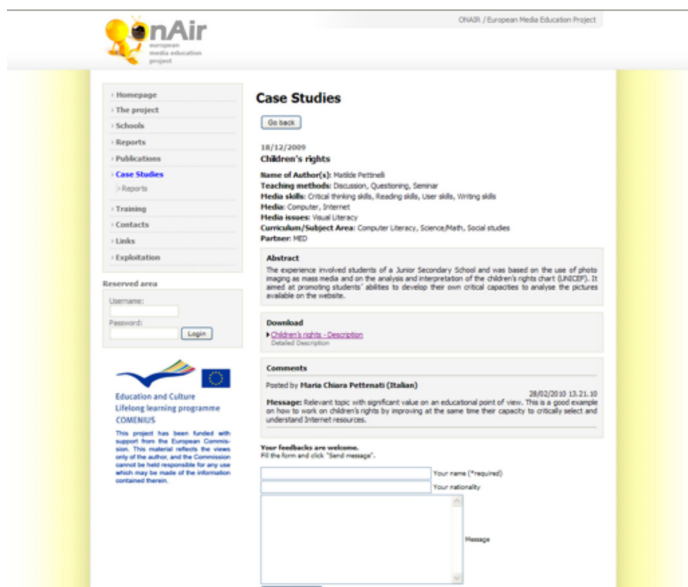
onAir
european media education project

ONAIR / European Media Education Project

› Homepage
› The project
› Schools
› Reports
› Publications
› Case Studies
› Reports
› Training
› Contacts
› Links
› Exploitation

Reserved area
Username:
Password:
Login

Education and Culture
Lifelong learning programme
COMENIUS

This project has been funded with support from the European Commission. This material reflects the views only of the author, and the Commission cannot be held responsible for any use which may be made of the information contained therein.

Case Studies

Go back

18/12/2009
Children's rights

Name of Author(s): Matilde Pettinelli
Teaching methods: Discussion, Questioning, Seminar
Media skills: Critical thinking skills, Reading skills, User skills, Writing skills
Media: Computer, Internet
Media issues: Visual Literacy
Curriculum/Subject Area: Computer Literacy, Science/Math, Social studies
Partner: MED

Abstract
The experience involved students of a Junior Secondary School and was based on the use of photo imaging as mass media and on the analysis and interpretation of the children's rights chart (UNICEF). It aimed at promoting students' abilities to develop their own critical capacities to analyse the pictures available on the website.

Download
Children's rights - Description
Detailed Description

Comments
Posted by Maria Chiara Pettenati (Italian)
28/02/2010 13.21.10
Message: Relevant topic with significant value on an educational point of view. This is a good example on how to work on children's rights by improving at the same time their capacity to critically select and understand Internet resources.

Your feedbacks are welcome.
Fill the form and click "Send message".

Your name (*required)
Your nationality
Message